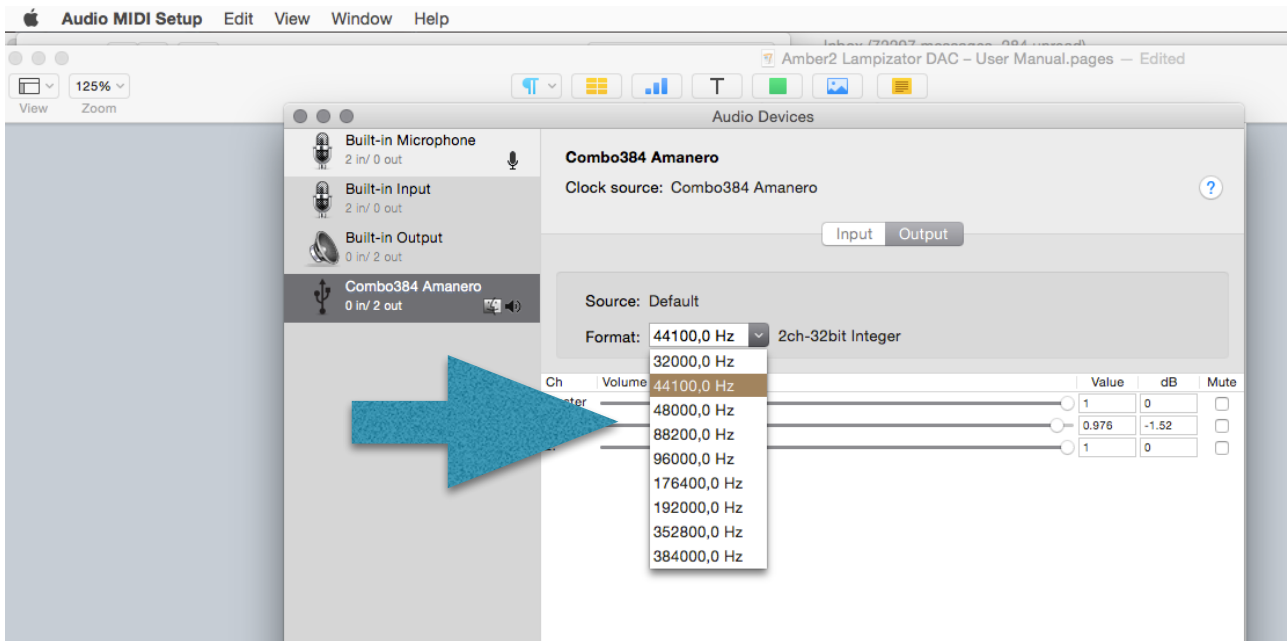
Audio MIDI Setup Edit View Window Help

Amber2 Lampizator DAC – User Manual.pages — Edited

125%

View Zoom

Audio Devices

Built-in Microphone
2 in/ 0 out

Built-in Input
2 in/ 0 out

Built-in Output
0 in/ 2 out

Combo384 Amanero
0 in/ 2 out

Combo384 Amanero

Clock source: Combo384 Amanero

?

Input Output

Source: Default

Format: 44100,0 Hz 2ch-32bit Integer

32000,0 Hz
44100,0 Hz
48000,0 Hz
88200,0 Hz
96000,0 Hz
176400,0 Hz
192000,0 Hz
352800,0 Hz
384000,0 Hz

| Ch | Volume | Value | dB | Mute |
|---|---|---|---|---|
| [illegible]ster | | 1 | 0 | |
| | | 0.976 | -1.52 | |
| | | 1 | 0 | |